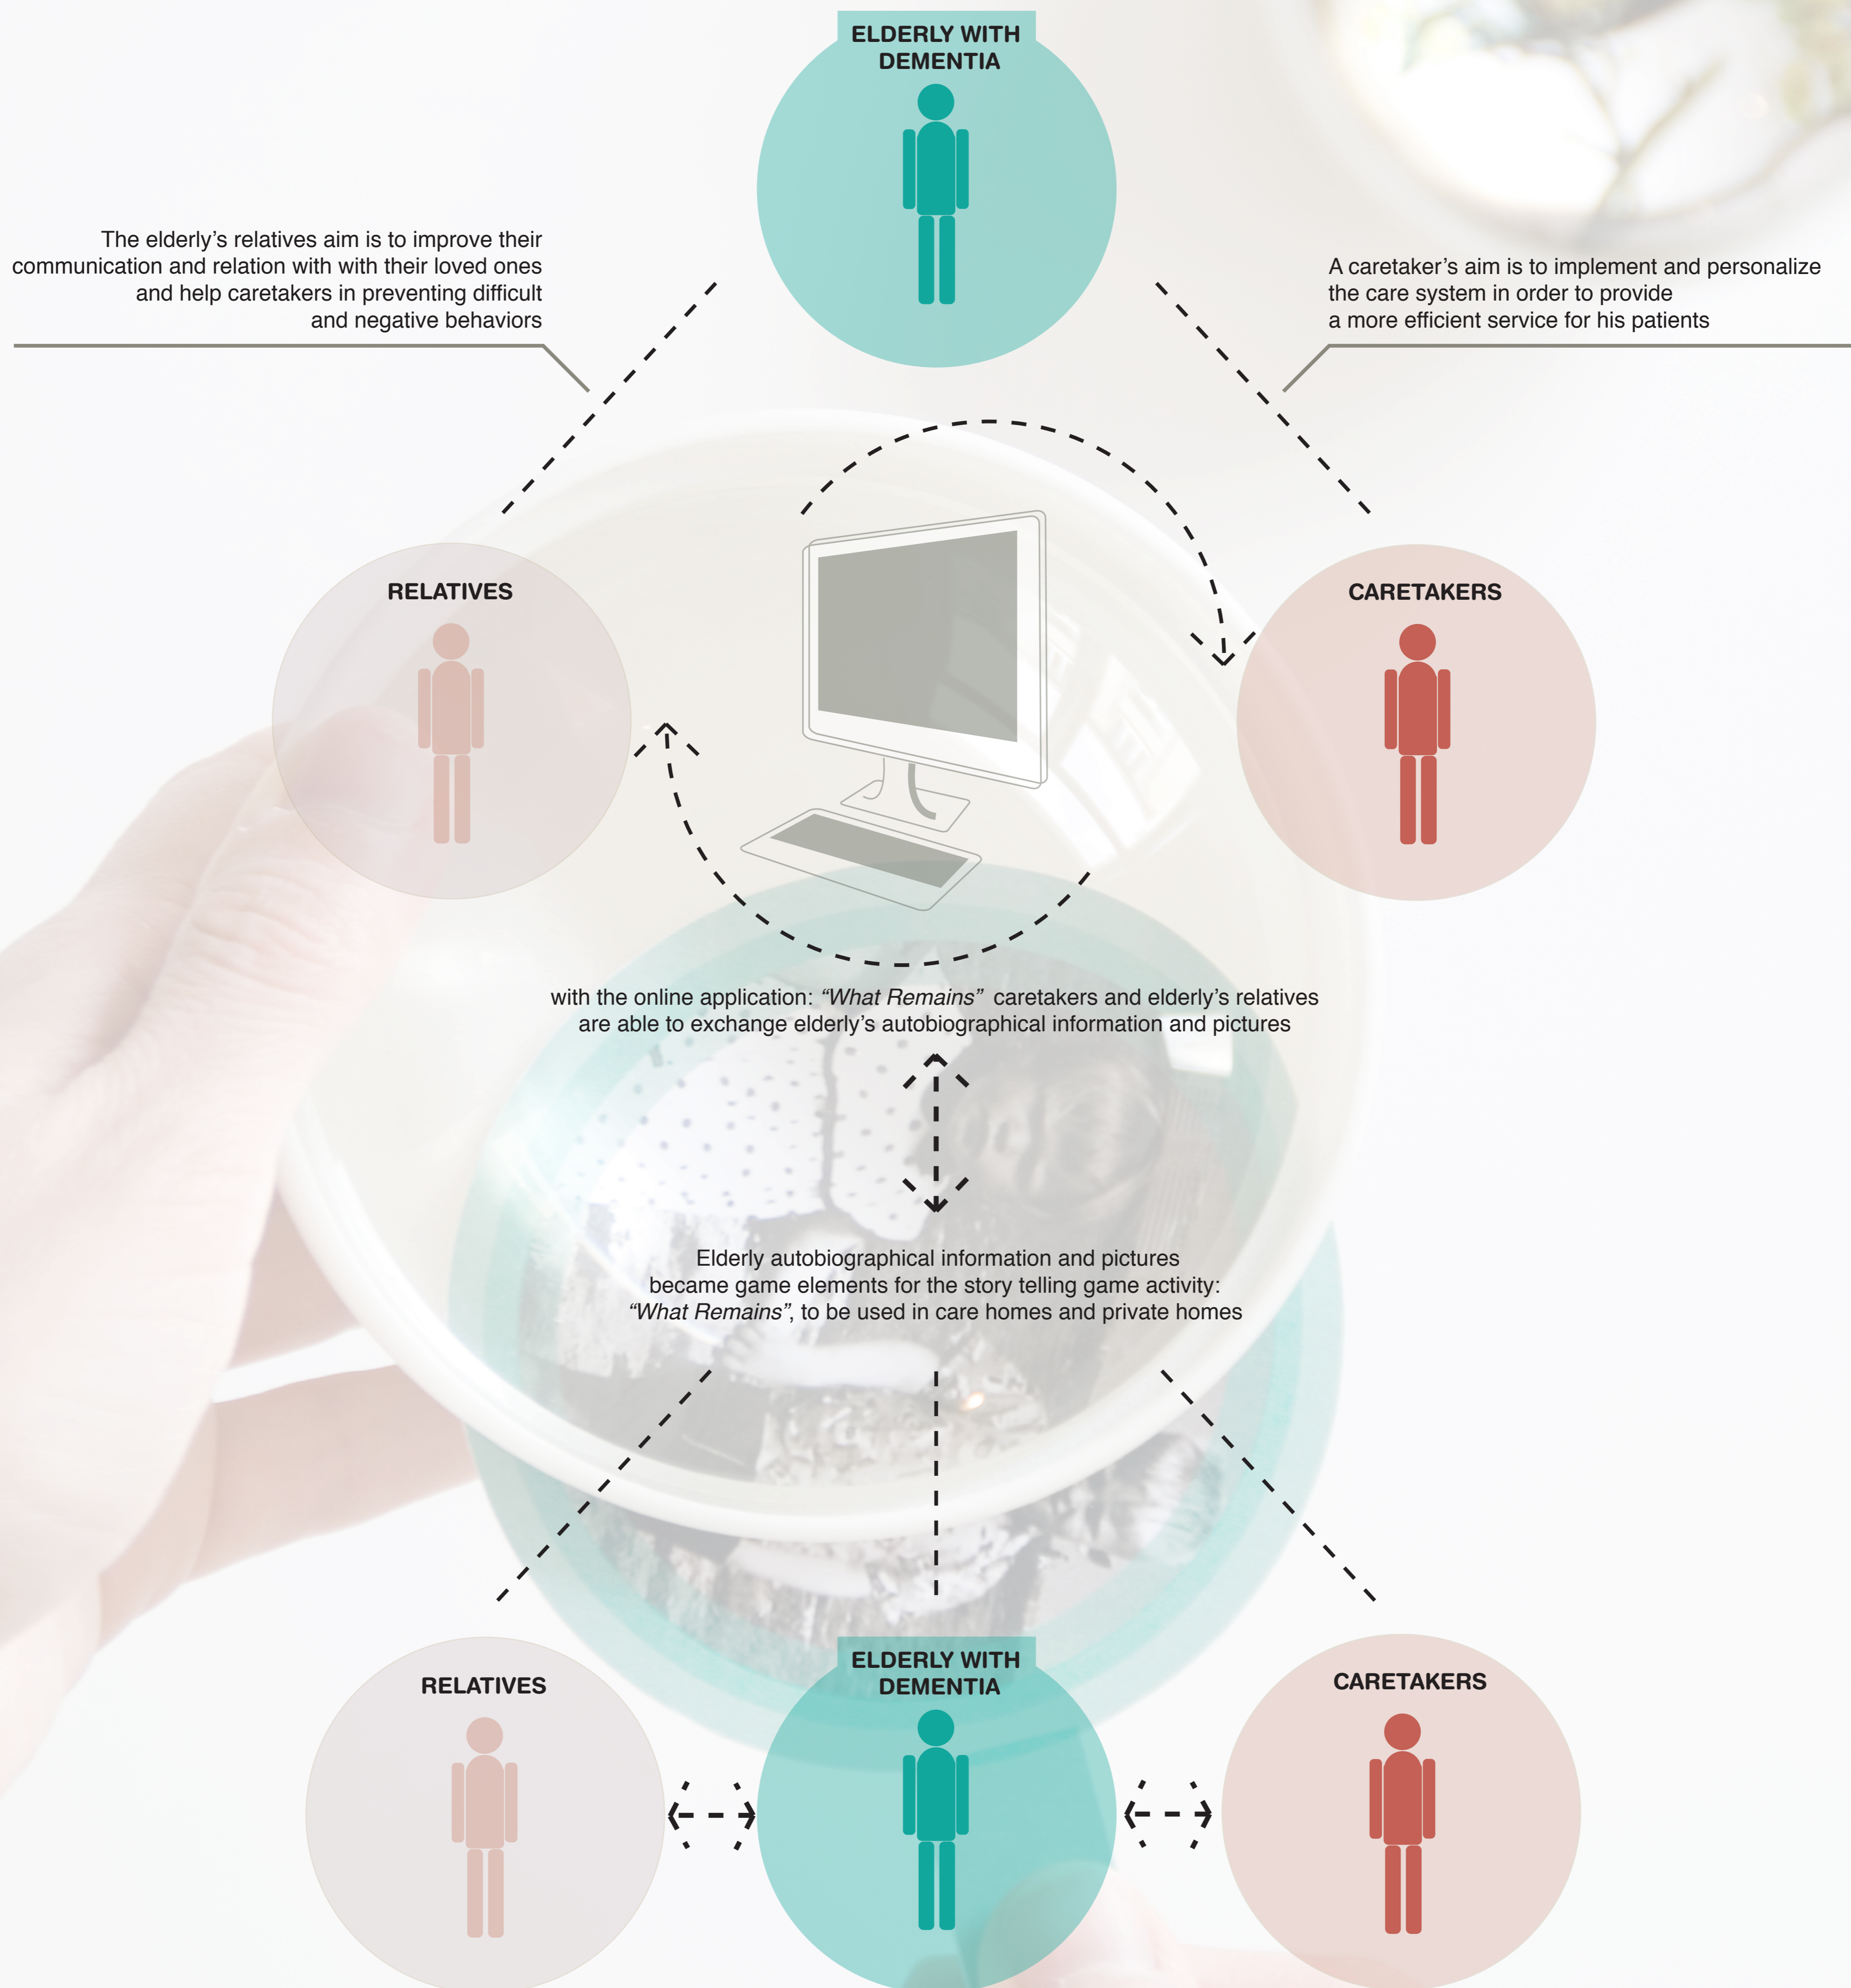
ELDERLY WITH DEMENTIA

The elderly's relatives aim is to improve their communication and relation with with their loved ones and help caretakers in preventing difficult and negative behaviors

A caretaker's aim is to implement and personalize the care system in order to provide a more efficient service for his patients

RELATIVES

CARETAKERS

with the online application: *"What Remains"* caretakers and elderly's relatives are able to exchange elderly's autobiographical information and pictures

Elderly autobiographical information and pictures became game elements for the story telling game activity: *"What Remains"*, to be used in care homes and private homes

RELATIVES

ELDERLY WITH DEMENTIA

CARETAKERS